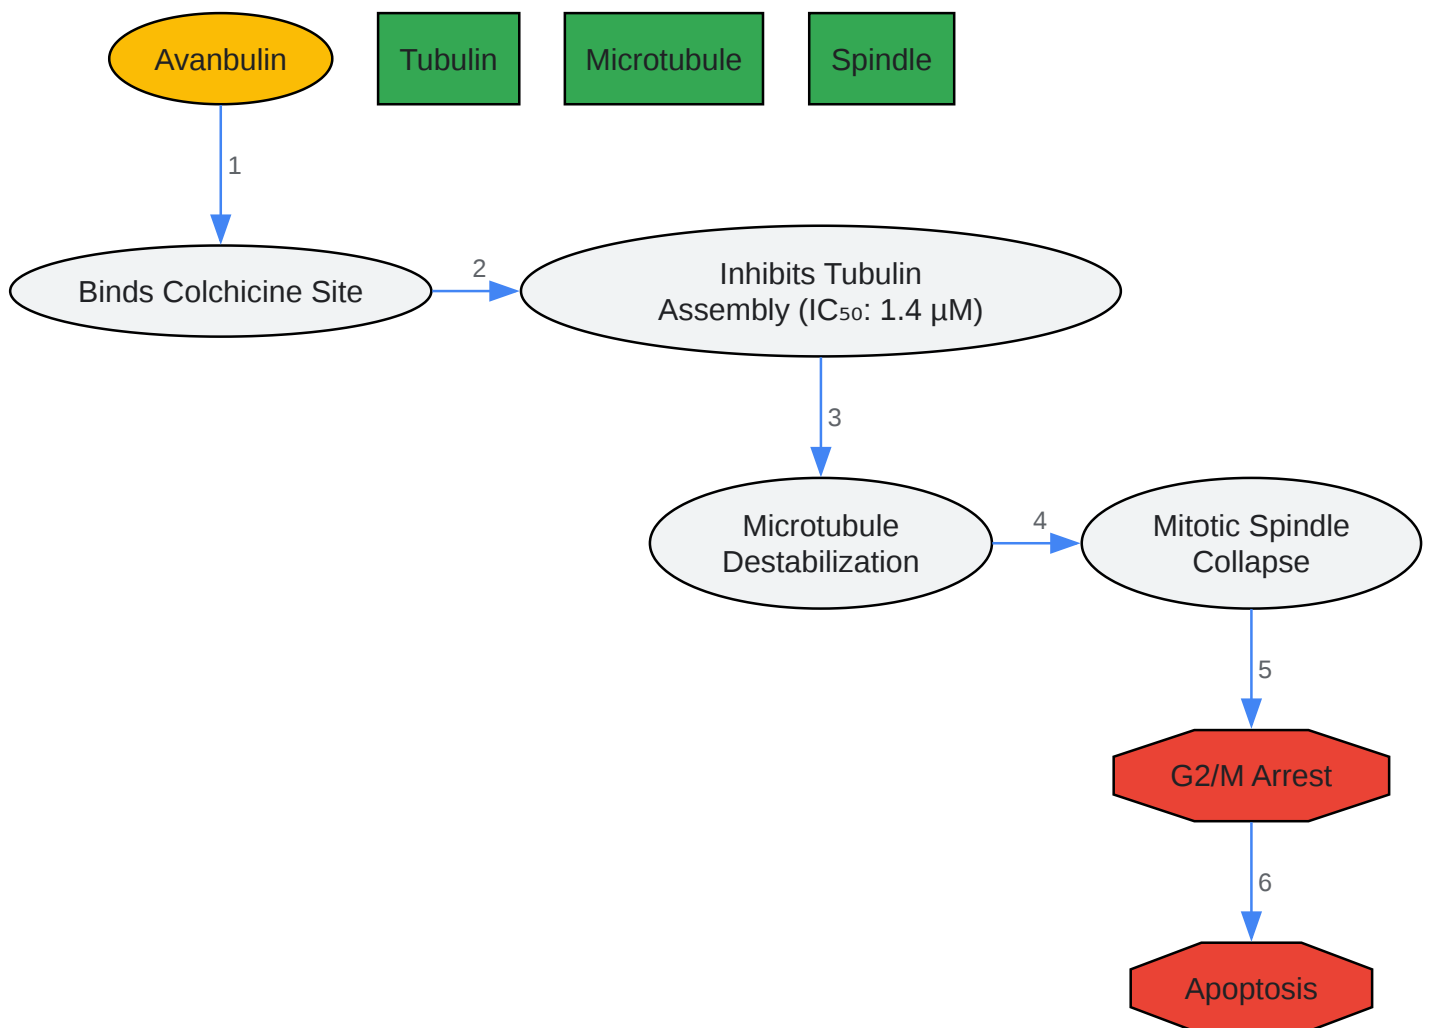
Avanbulin

Tubulin

Microtubule

Spindle

1

Binds Colchicine Site

2

Inhibits Tubulin Assembly ($IC_{50}$: 1.4 µM)

3

Microtubule Destabilization

4

Mitotic Spindle Collapse

5

G2/M Arrest

6

Apoptosis